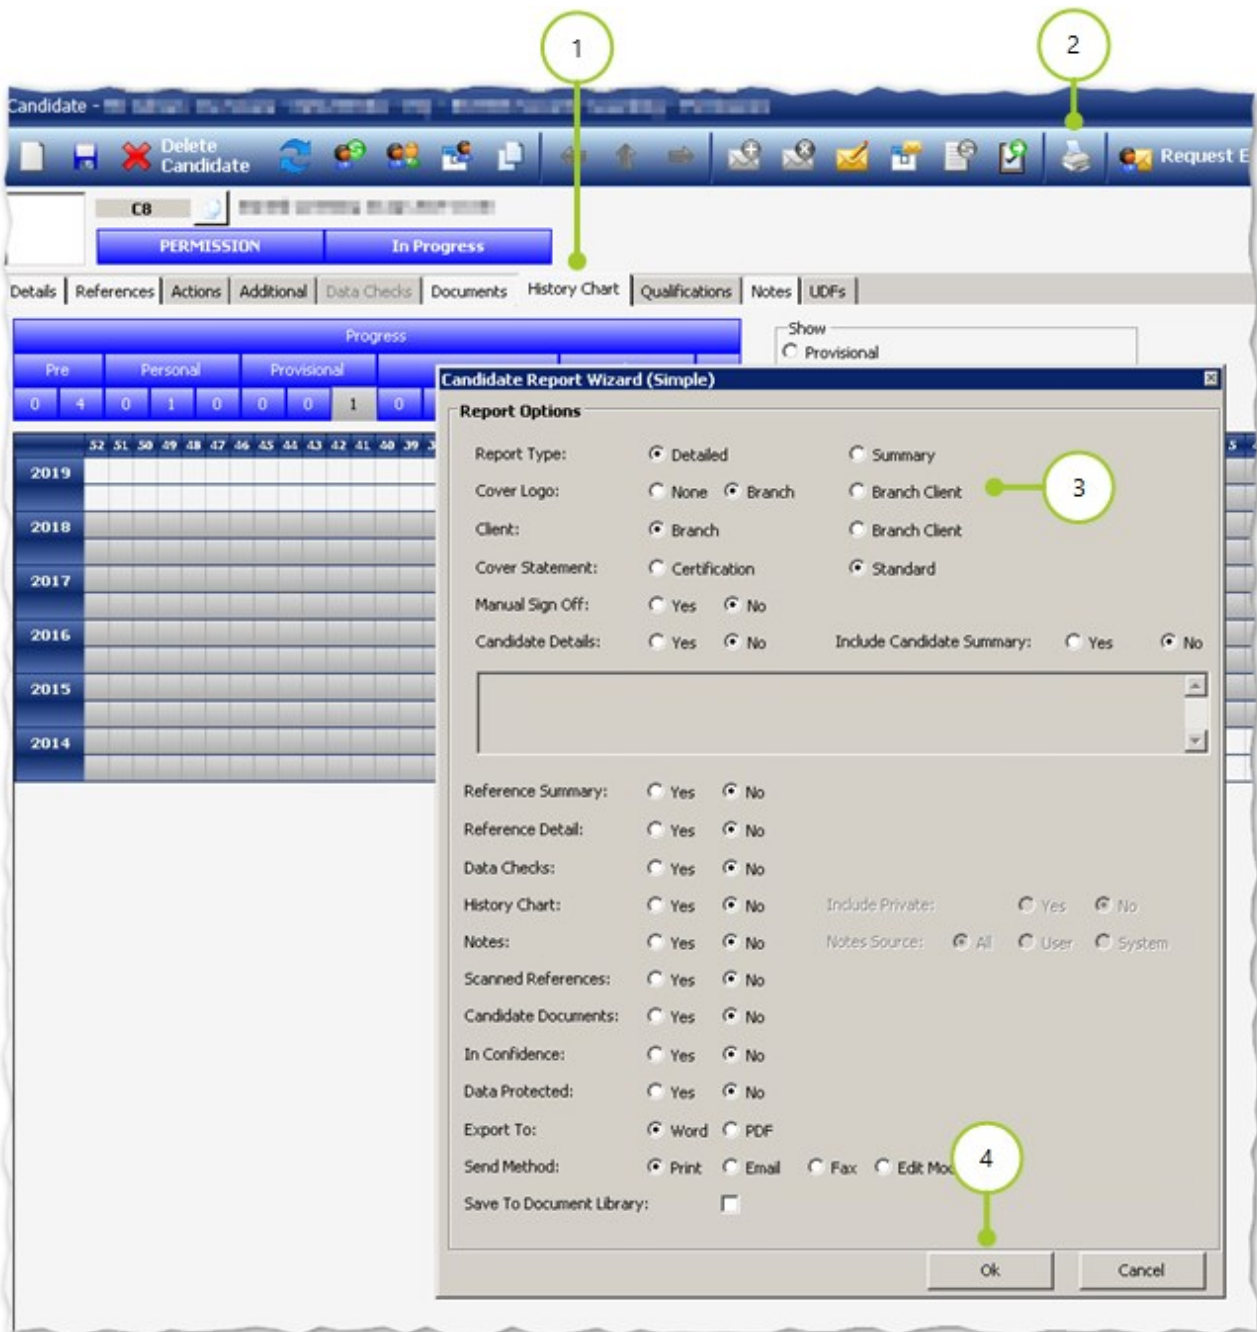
1
2
Candidate - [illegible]
Delete Candidate
Request E
C8 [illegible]
PERMISSION
In Progress
Details | References | Actions | Additional | Data Checks | Documents | History Chart | Qualifications | Notes | UDFs
Progress
Pre
Personal
Provisional
0 4 0 1 0 0 0 1 0
Show
Provisional
52 51 50 49 48 47 46 45 44 43 42 41 40 39
2019
2018
2017
2016
2015
2014
Candidate Report Wizard (Simple)
Report Options
Report Type: Detailed Summary
Cover Logo: None Branch Branch Client
3
Client: Branch Branch Client
Cover Statement: Certification Standard
Manual Sign Off: Yes No
Candidate Details: Yes No Include Candidate Summary: Yes No
Reference Summary: Yes No
Reference Detail: Yes No
Data Checks: Yes No
History Chart: Yes No Include Private: Yes No
Notes: Yes No Notes Source: All User System
Scanned References: Yes No
Candidate Documents: Yes No
In Confidence: Yes No
Data Protected: Yes No
Export To: Word PDF
Send Method: Print Email Fax Edit Mo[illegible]
4
Save To Document Library:
Ok
Cancel